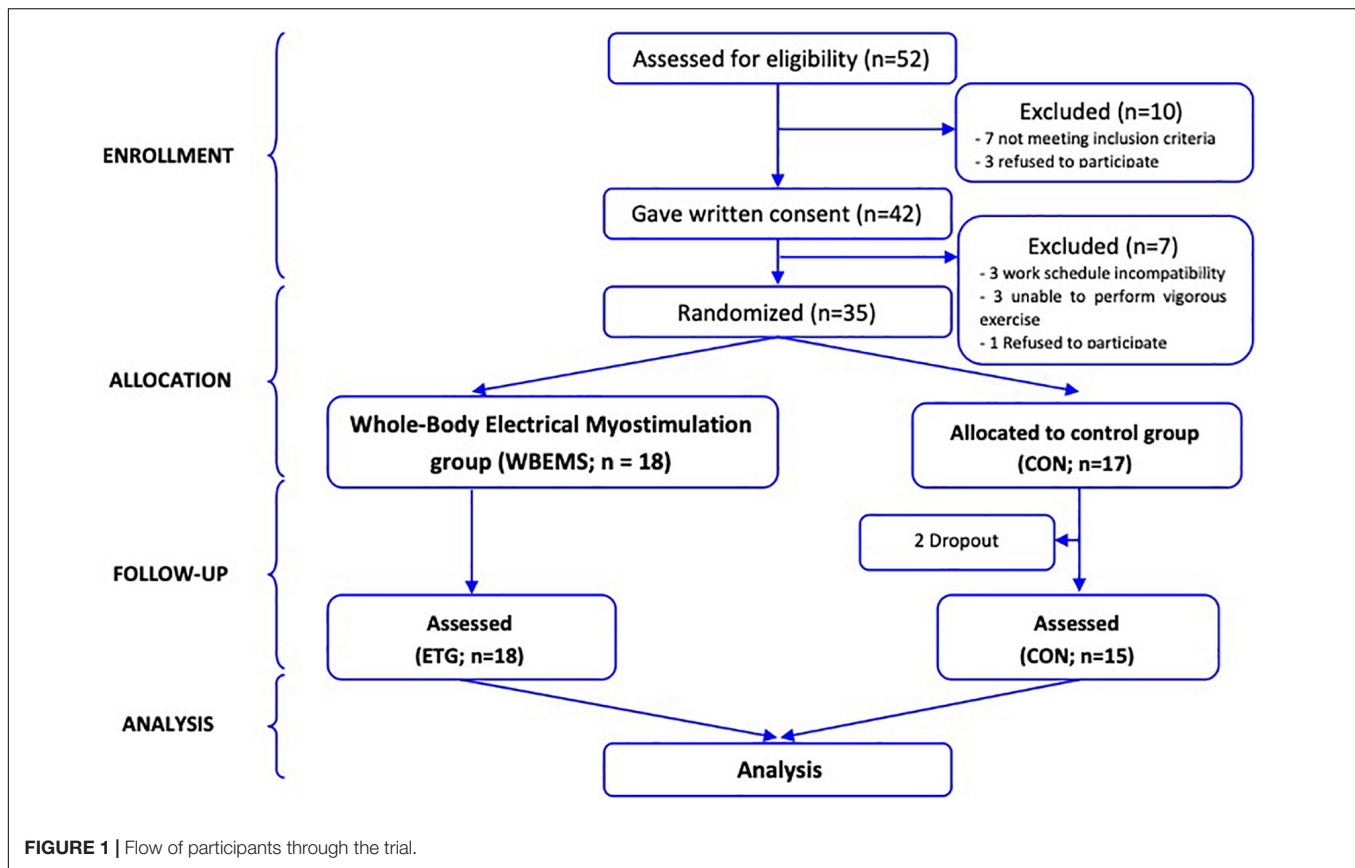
ENROLLMENT

Assessed for eligibility (n=52)

Excluded (n=10)
- 7 not meeting inclusion criteria
- 3 refused to participate

Gave written consent (n=42)

Excluded (n=7)
- 3 work schedule incompatibility
- 3 unable to perform vigorous exercise
- 1 Refused to participate

ALLOCATION

Randomized (n=35)

Whole-Body Electrical Myostimulation group (WBEMS; n = 18)

Allocated to control group (CON; n=17)

FOLLOW-UP

2 Dropout

Assessed (ETG; n=18)

Assessed (CON; n=15)

ANALYSIS

Analysis

FIGURE 1 | Flow of participants through the trial.